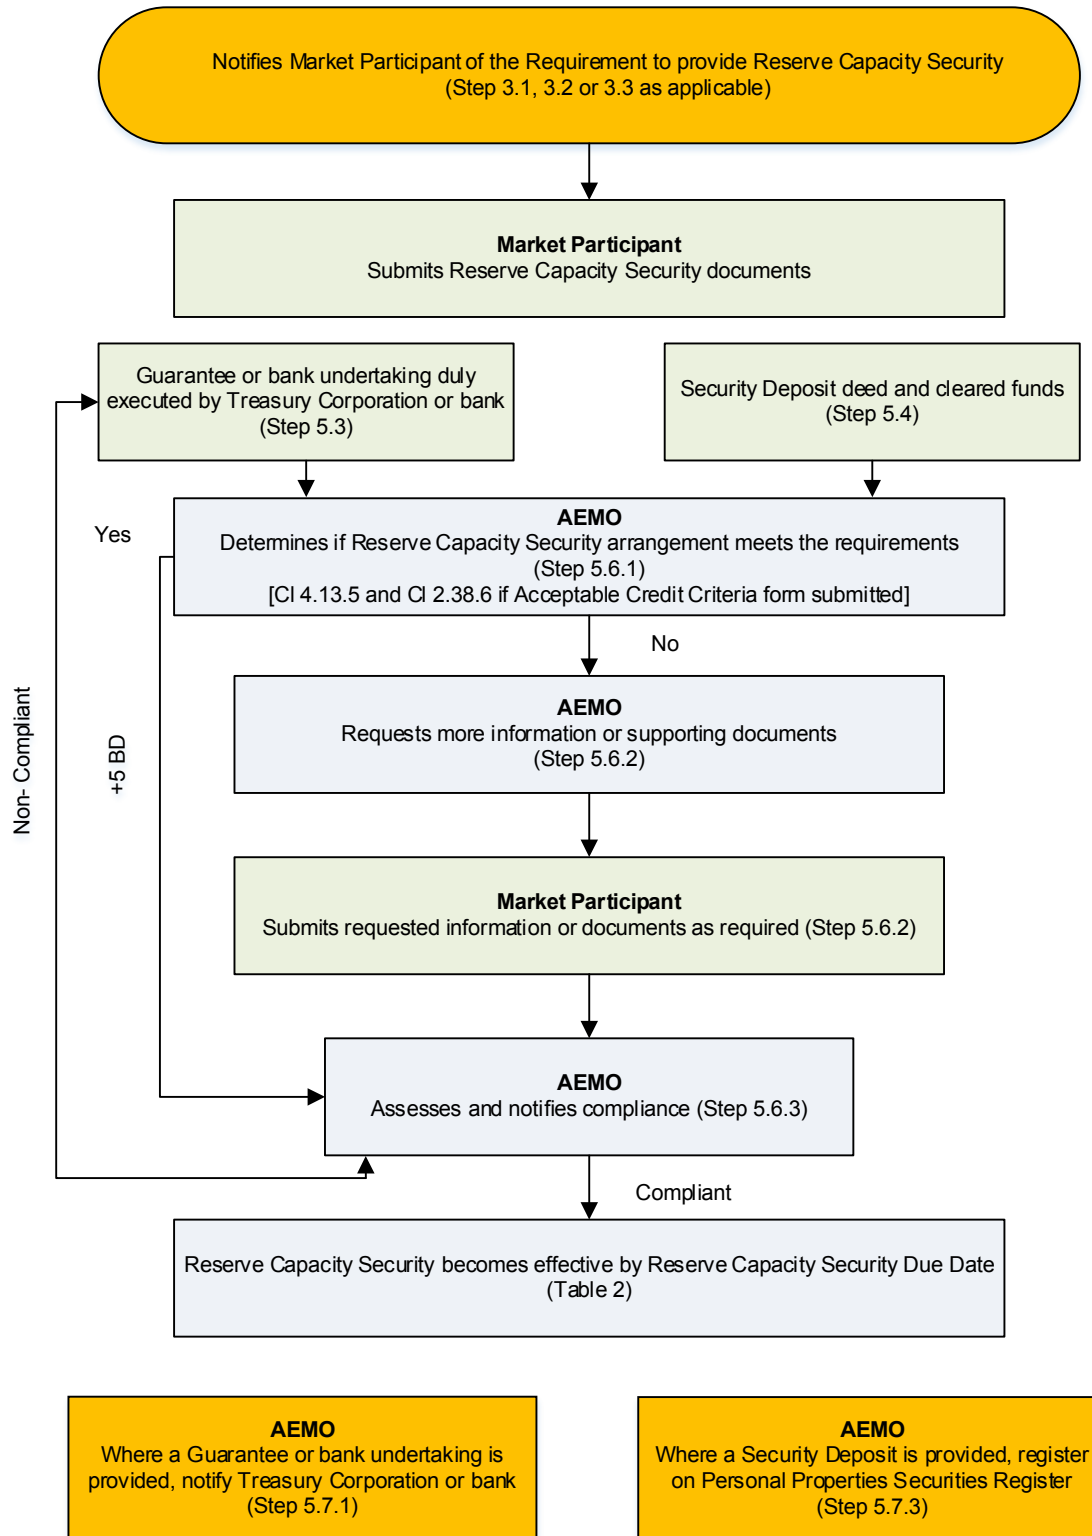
Notifies Market Participant of the Requirement to provide Reserve Capacity Security
(Step 3.1, 3.2 or 3.3 as applicable)

**Market Participant**
Submits Reserve Capacity Security documents

Guarantee or bank undertaking duly executed by Treasury Corporation or bank
(Step 5.3)

Security Deposit deed and cleared funds
(Step 5.4)

Yes

**AEMO**
Determines if Reserve Capacity Security arrangement meets the requirements
(Step 5.6.1)
[Cl 4.13.5 and Cl 2.38.6 if Acceptable Credit Criteria form submitted]

No

Non- Compliant

+5 BD

**AEMO**
Requests more information or supporting documents
(Step 5.6.2)

**Market Participant**
Submits requested information or documents as required (Step 5.6.2)

**AEMO**
Assesses and notifies compliance (Step 5.6.3)

Compliant

Reserve Capacity Security becomes effective by Reserve Capacity Security Due Date
(Table 2)

**AEMO**
Where a Guarantee or bank undertaking is provided, notify Treasury Corporation or bank
(Step 5.7.1)

**AEMO**
Where a Security Deposit is provided, register on Personal Properties Securities Register
(Step 5.7.3)